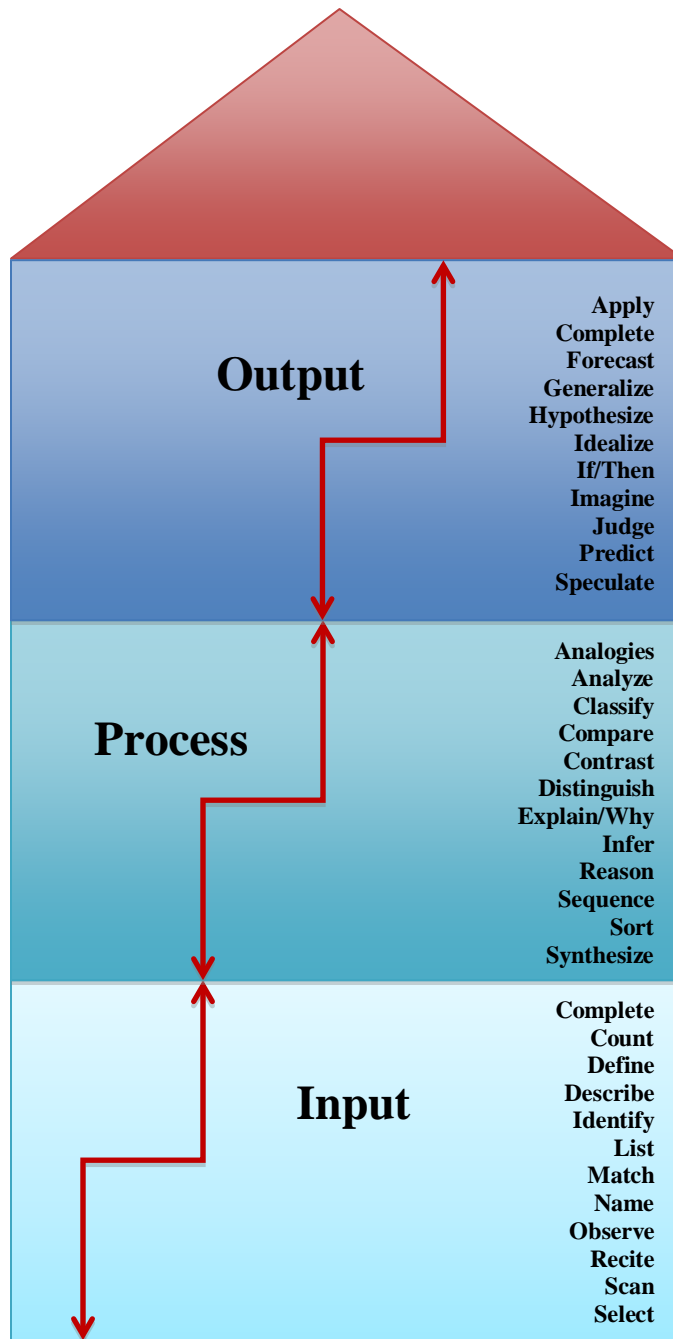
Output

Apply
Complete
Forecast
Generalize
Hypothesize
Idealize
If/Then
Imagine
Judge
Predict
Speculate

Process

Analogies
Analyze
Classify
Compare
Contrast
Distinguish
Explain/Why
Infer
Reason
Sequence
Sort
Synthesize

Input

Complete
Count
Define
Describe
Identify
List
Match
Name
Observe
Recite
Scan
Select